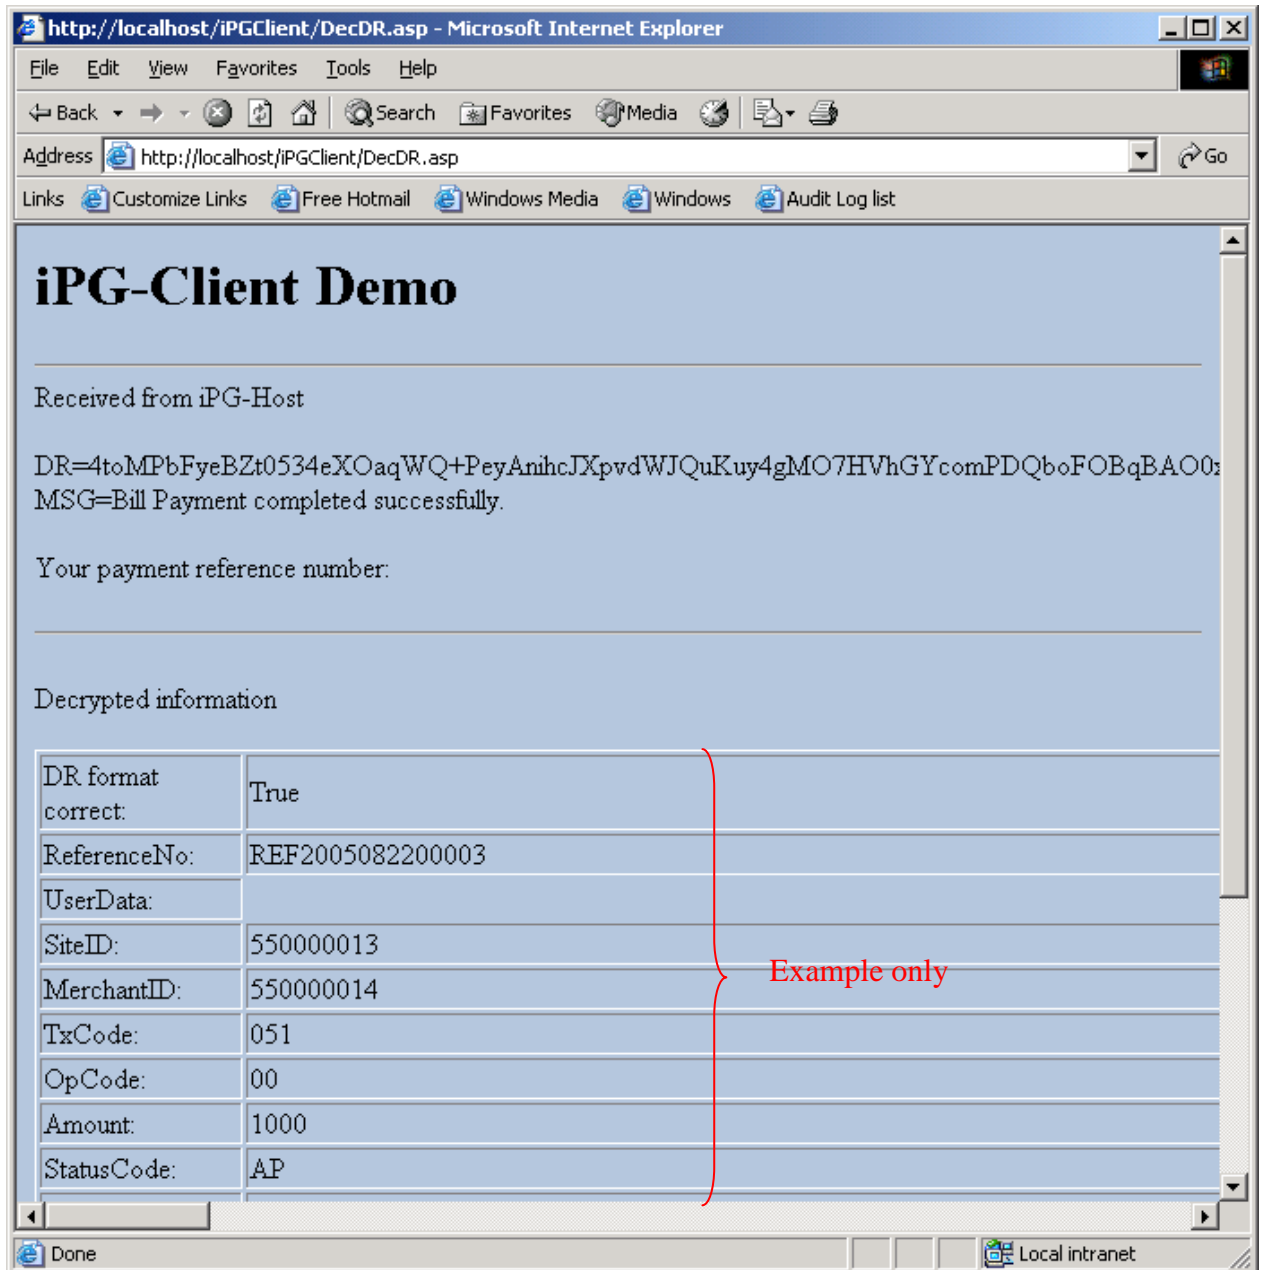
http://localhost/iPGClient/DecDR.asp - Microsoft Internet Explorer

File Edit View Favorites Tools Help

Back Search Favorites Media

Address http://localhost/iPGClient/DecDR.asp Go

Links Customize Links Free Hotmail Windows Media Windows Audit Log list

# iPG-Client Demo

Received from iPG-Host

DR=4toMPbFyeBZt0534eXOaqWQ+PeyAnihcJXpvdWJQuKuy4gMO7HVhGYcomPDQboFOBqBAO0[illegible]
MSG=Bill Payment completed successfully.

Your payment reference number:

Decrypted information

| DR format correct: | True |
|---|---|
| ReferenceNo: | REF2005082200003 |
| UserData: | |
| SiteID: | 550000013 |
| MerchantID: | 550000014 |
| TxCode: | 051 |
| OpCode: | 00 |
| Amount: | 1000 |
| StatusCode: | AP |

Example only

Done Local intranet